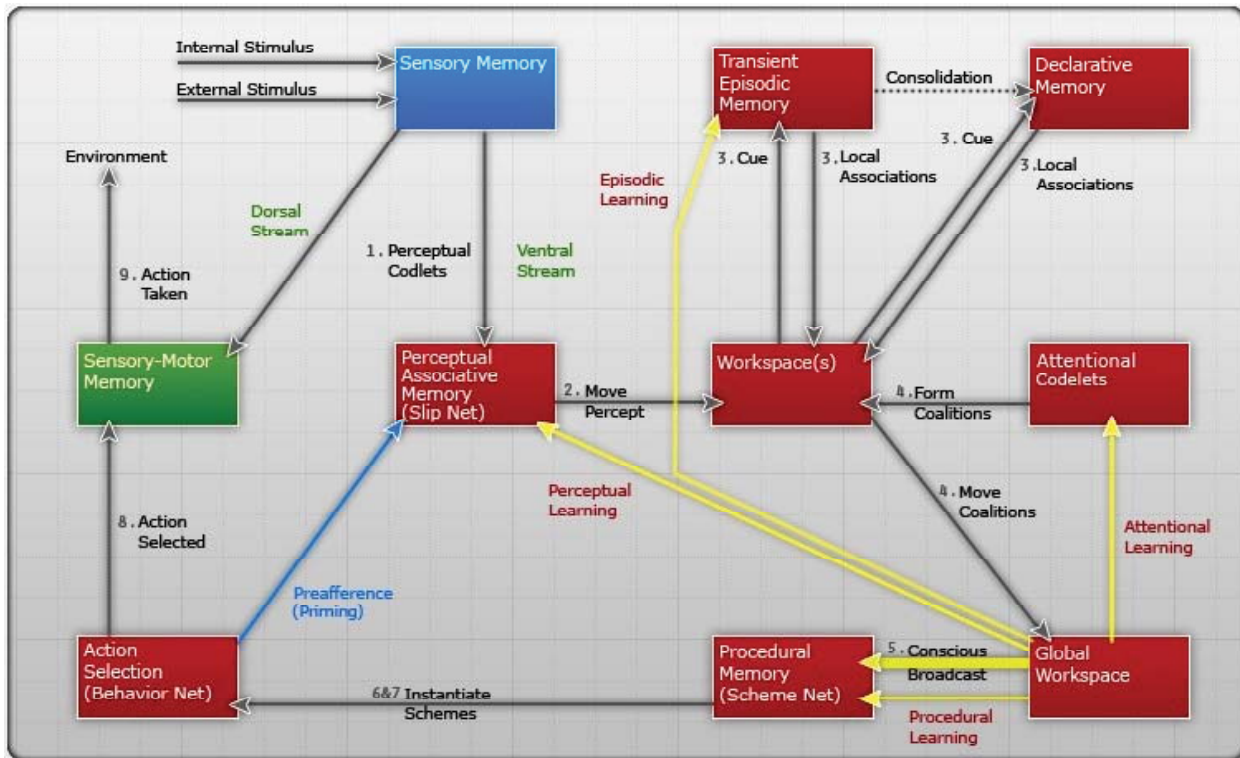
Internal Stimulus

External Stimulus

Sensory Memory

Transient Episodic Memory

Consolidation

Declarative Memory

Environment

3. Cue

3. Local Associations

3. Cue

3. Local Associations

Episodic Learning

Dorsal Stream

1. Perceptual Codlets

Ventral Stream

9. Action Taken

Sensory-Motor Memory

Perceptual Associative Memory (Slip Net)

2. Move Percept

Workspace(s)

4. Form Coalitions

Attentional Codelets

Perceptual Learning

4. Move Coalitions

Attentional Learning

8. Action Selected

Preafference (Priming)

Action Selection (Behavior Net)

6&7 Instantiate Schemes

Procedural Memory (Scheme Net)

5. Conscious Broadcast

Global Workspace

Procedural Learning